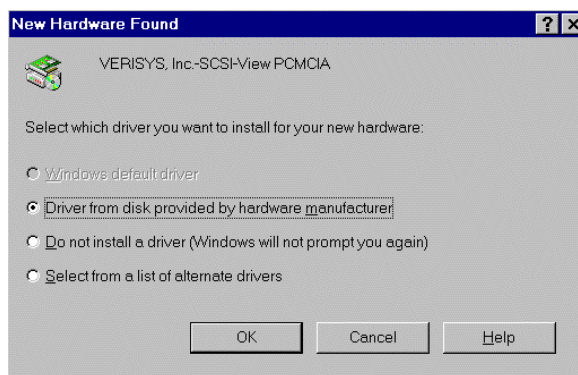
New Hardware Found

? X

VERISYS, Inc.-SCSI-View PCMCIA

Select which driver you want to install for your new hardware:

Windows default driver

Driver from disk provided by hardware manufacturer

Do not install a driver (Windows will not prompt you again)

Select from a list of alternate drivers

OK

Cancel

Help